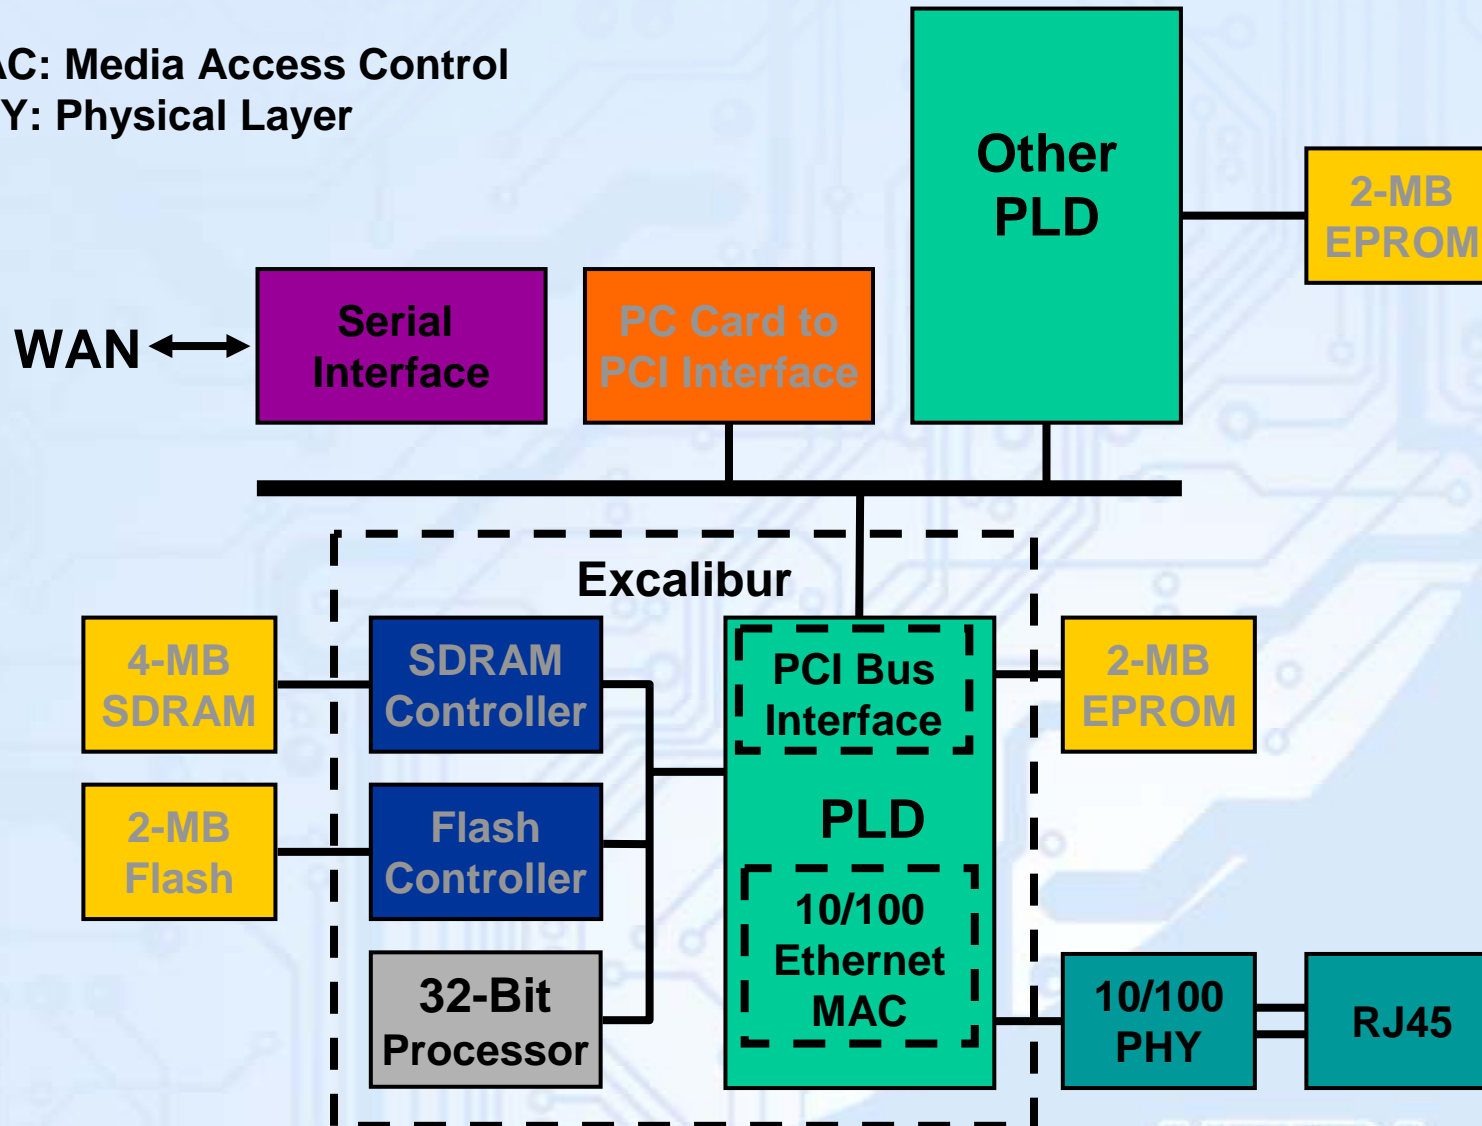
AC: Media Access Control
Y: Physical Layer

Other PLD

2-MB EPROM

WAN

Serial Interface

PC Card to PCI Interface

Excalibur

4-MB SDRAM

SDRAM Controller

PCI Bus Interface

2-MB EPROM

PLD

2-MB Flash

Flash Controller

10/100 Ethernet MAC

32-Bit Processor

10/100 PHY

RJ45